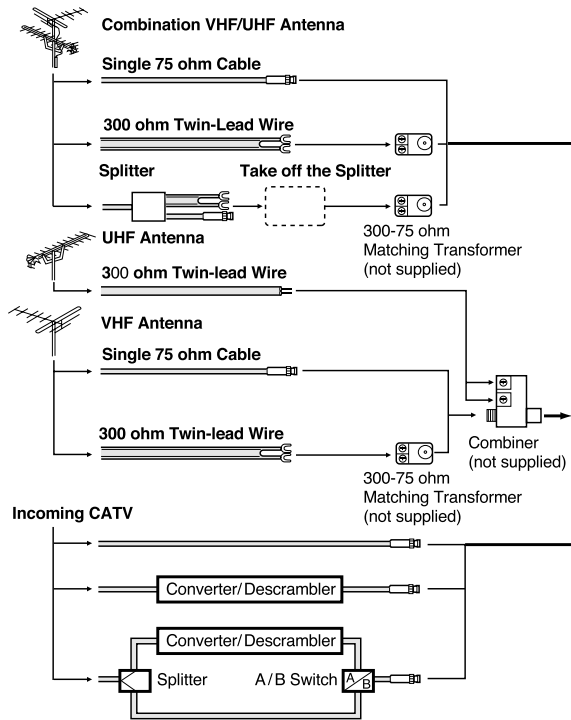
Combination VHF/UHF Antenna

Single 75 ohm Cable

300 ohm Twin-Lead Wire

Splitter

Take off the Splitter

300-75 ohm Matching Transformer (not supplied)

UHF Antenna

300 ohm Twin-lead Wire

VHF Antenna

Single 75 ohm Cable

300 ohm Twin-lead Wire

Combiner (not supplied)

300-75 ohm Matching Transformer (not supplied)

Incoming CATV

Converter/Descrambler

Converter/Descrambler

Splitter

A/B Switch

A B